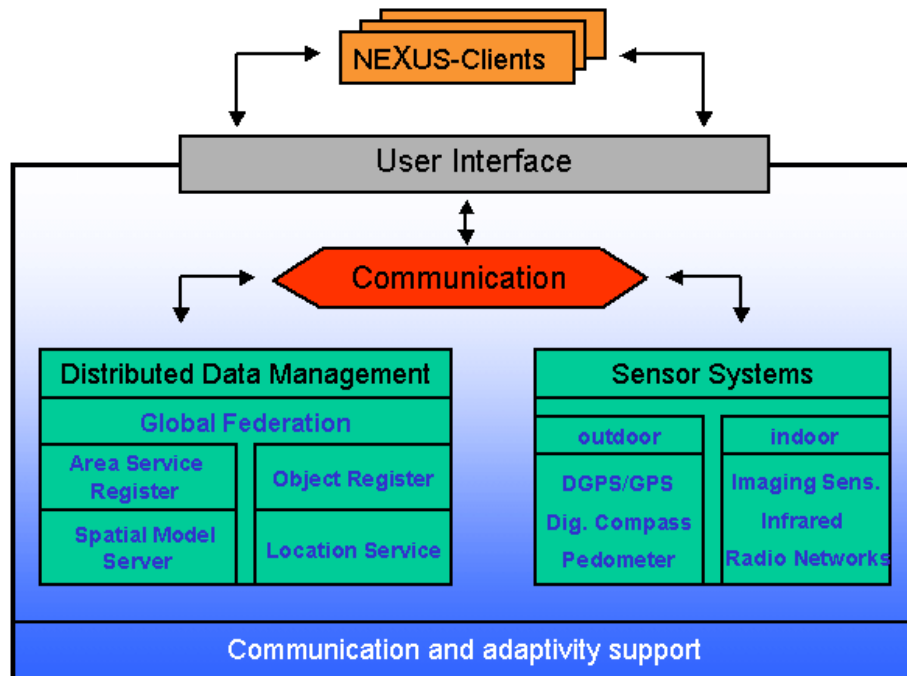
NEXUS-Clients

User Interface

Communication

Distributed Data Management

Global Federation

Area Service Register

Spatial Model Server

Object Register

Location Service

Sensor Systems

outdoor

DGPS/GPS
Dig. Compass
Pedometer

indoor

Imaging Sens.
Infrared
Radio Networks

Communication and adaptivity support